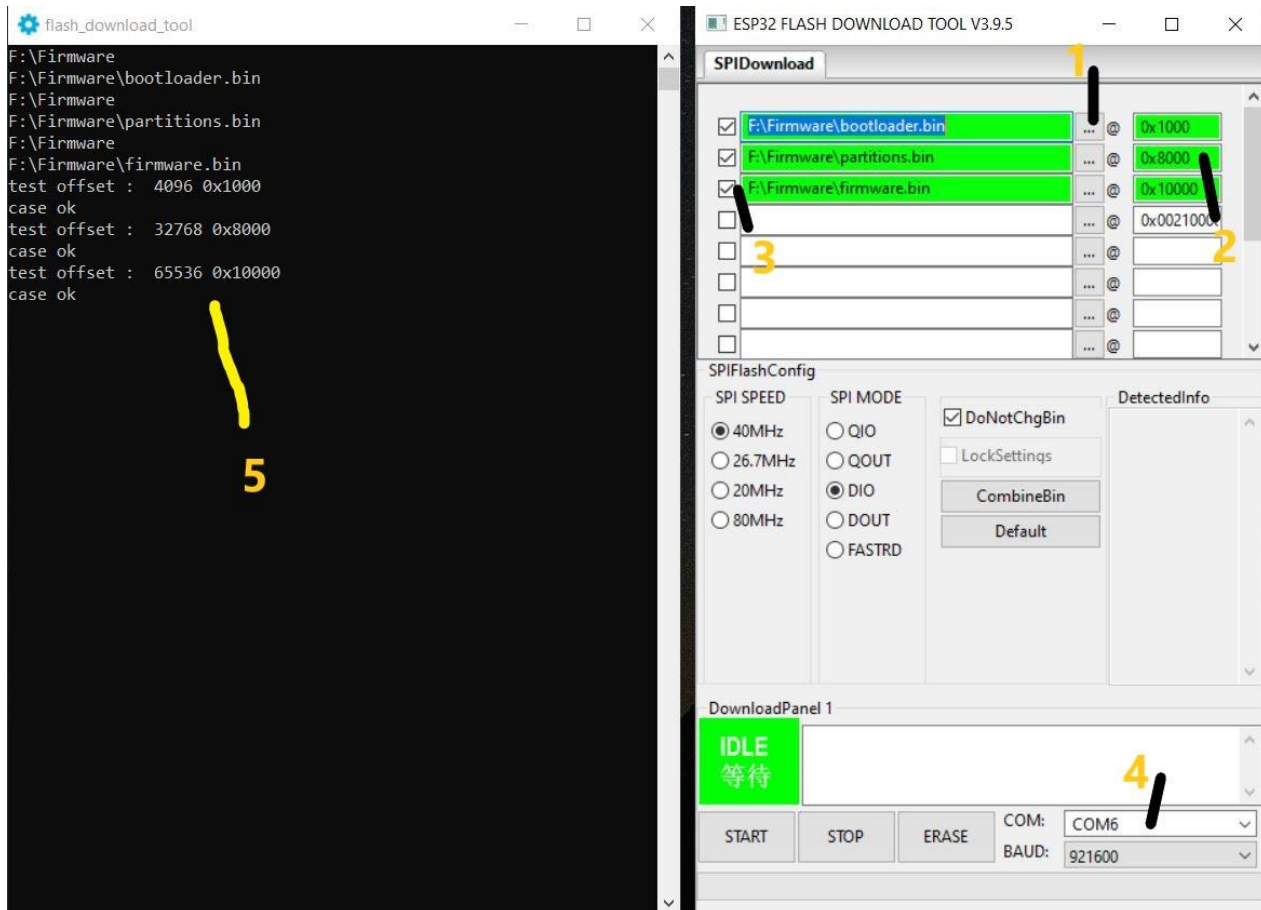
flash_download_tool

F:\Firmware
F:\Firmware\bootloader.bin
F:\Firmware
F:\Firmware\partitions.bin
F:\Firmware
F:\Firmware\firmware.bin
test offset : 4096 0x1000
case ok
test offset : 32768 0x8000
case ok
test offset : 65536 0x10000
case ok

5

ESP32 FLASH DOWNLOAD TOOL V3.9.5

SPIDownload

1

| | | | | |
|---|---|---|---|---|
| ☑ | F:\Firmware\bootloader.bin | ... | @ | 0x1000 |
| ☑ | F:\Firmware\partitions.bin | ... | @ | 0x8000 |
| ☑ | F:\Firmware\firmware.bin | ... | @ | 0x10000 |
| ☐ | | ... | @ | 0x0021000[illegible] |
| ☐ | | ... | @ | |
| ☐ | | ... | @ | |
| ☐ | | ... | @ | |
| ☐ | | ... | @ | |

3

2

SPIFlashConfig

SPI SPEED
40MHz
26.7MHz
20MHz
80MHz

SPI MODE
QIO
QOUT
DIO
DOUT
FASTRD

DoNotChgBin
LockSettings
CombineBin
Default

DetectedInfo

DownloadPanel 1

IDLE
等待

4

START
STOP
ERASE
COM: COM6
BAUD: 921600